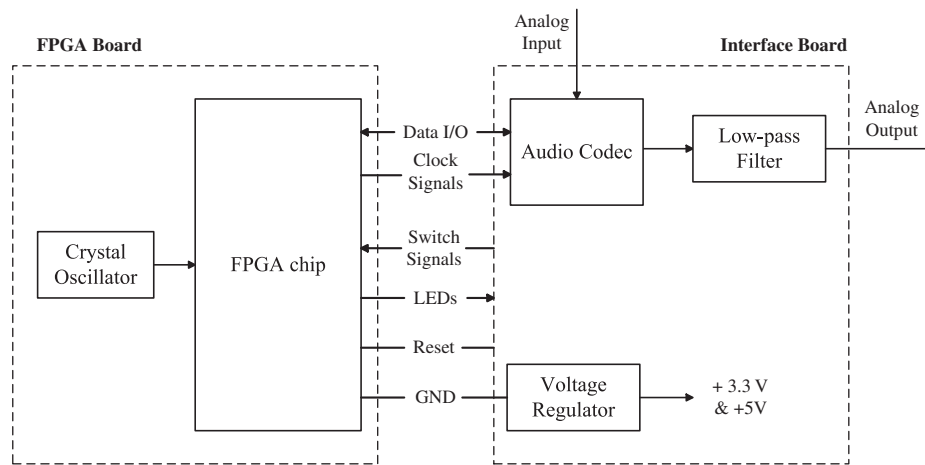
Analog Input

FPGA Board

Interface Board

Crystal Oscillator

FPGA chip

Data I/O

Clock Signals

Switch Signals

LEDs

Reset

GND

Audio Codec

Low-pass Filter

Analog Output

Voltage Regulator

+ 3.3 V & +5V